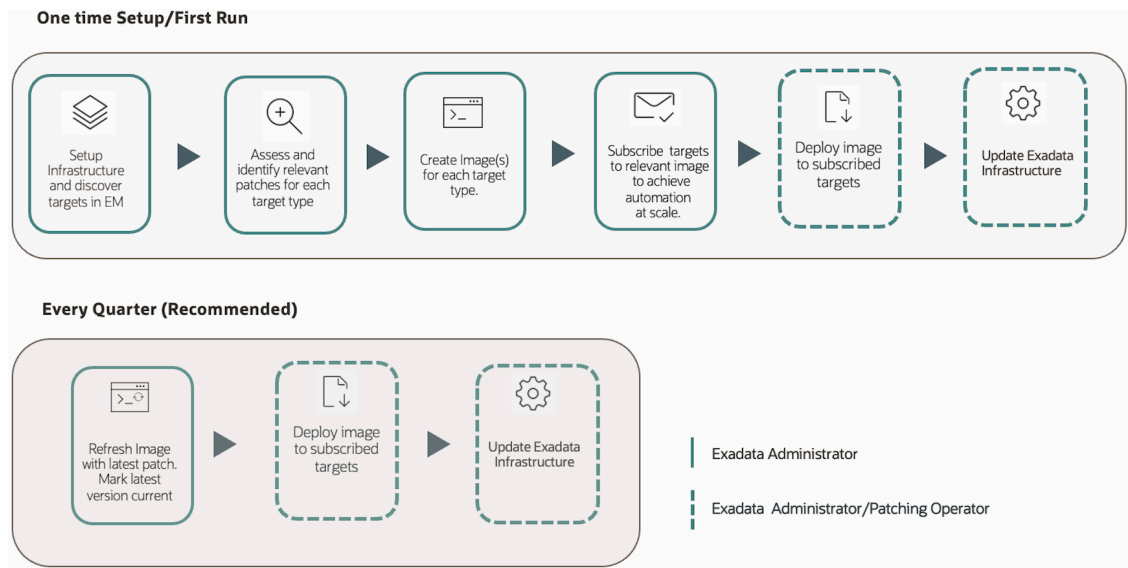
One time Setup/First Run

Setup Infrastructure and discover targets in EM

Assess and identify relevant patches for each target type

Create Image(s) for each target type.

Subscribe targets to relevant image to achieve automation at scale.

Deploy image to subscribed targets

Update Exadata Infrastructure

Every Quarter (Recommended)

Refresh Image with latest patch. Mark latest version current

Deploy image to subscribed targets

Update Exadata Infrastructure

Exadata Administrator

Exadata Administrator/Patching Operator